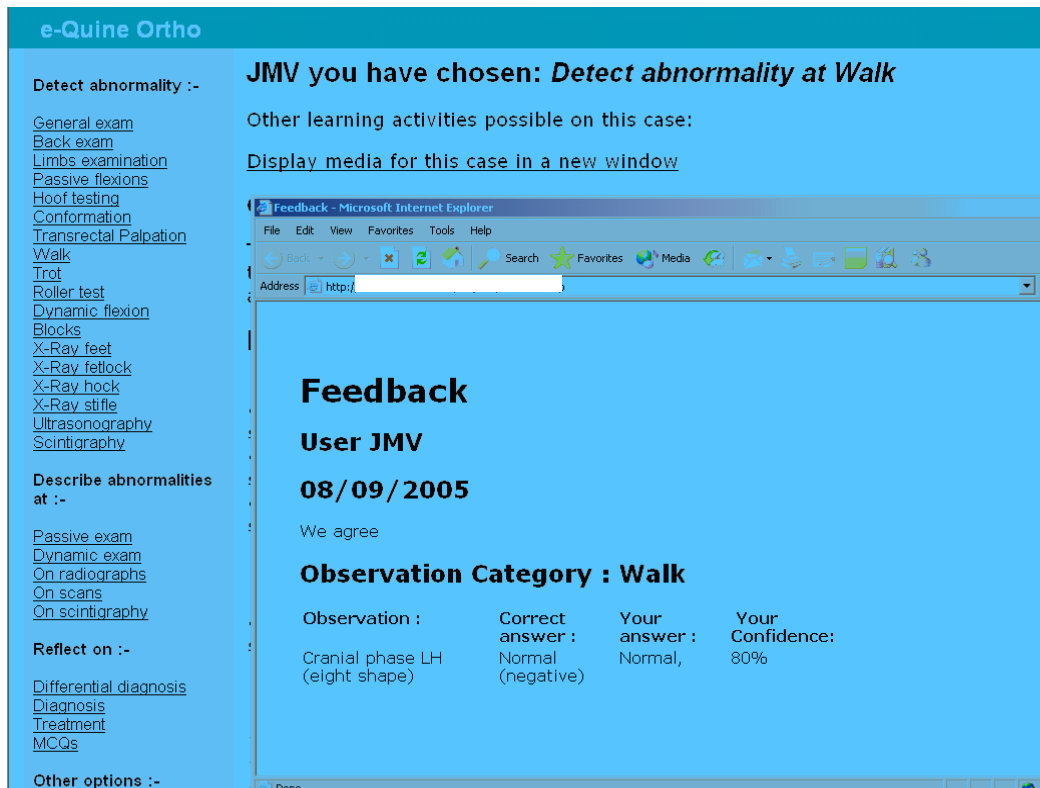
e-Quine Ortho

Detect abnormality :-

General exam
Back exam
Limbs examination
Passive flexions
Hoof testing
Conformation
Transrectal Palpation
Walk
Trot
Roller test
Dynamic flexion
Blocks
X-Ray feet
X-Ray fetlock
X-Ray hock
X-Ray stifle
Ultrasonography
Scintigraphy

Describe abnormalities at :-

Passive exam
Dynamic exam
On radiographs
On scans
On scintigraphy

Reflect on :-

Differential diagnosis
Diagnosis
Treatment
MCQs

Other options :-

JMV you have chosen: *Detect abnormality at Walk*

Other learning activities possible on this case:

Display media for this case in a new window

Feedback - Microsoft Internet Explorer

File Edit View Favorites Tools Help

Back Search Favorites Media

Address http:/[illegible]

Feedback

User JMV

08/09/2005

We agree

Observation Category : Walk

| Observation : | Correct answer : | Your answer : | Your Confidence: |
|---|---|---|---|
| Cranial phase LH (eight shape) | Normal (negative) | Normal, | 80% |

Done